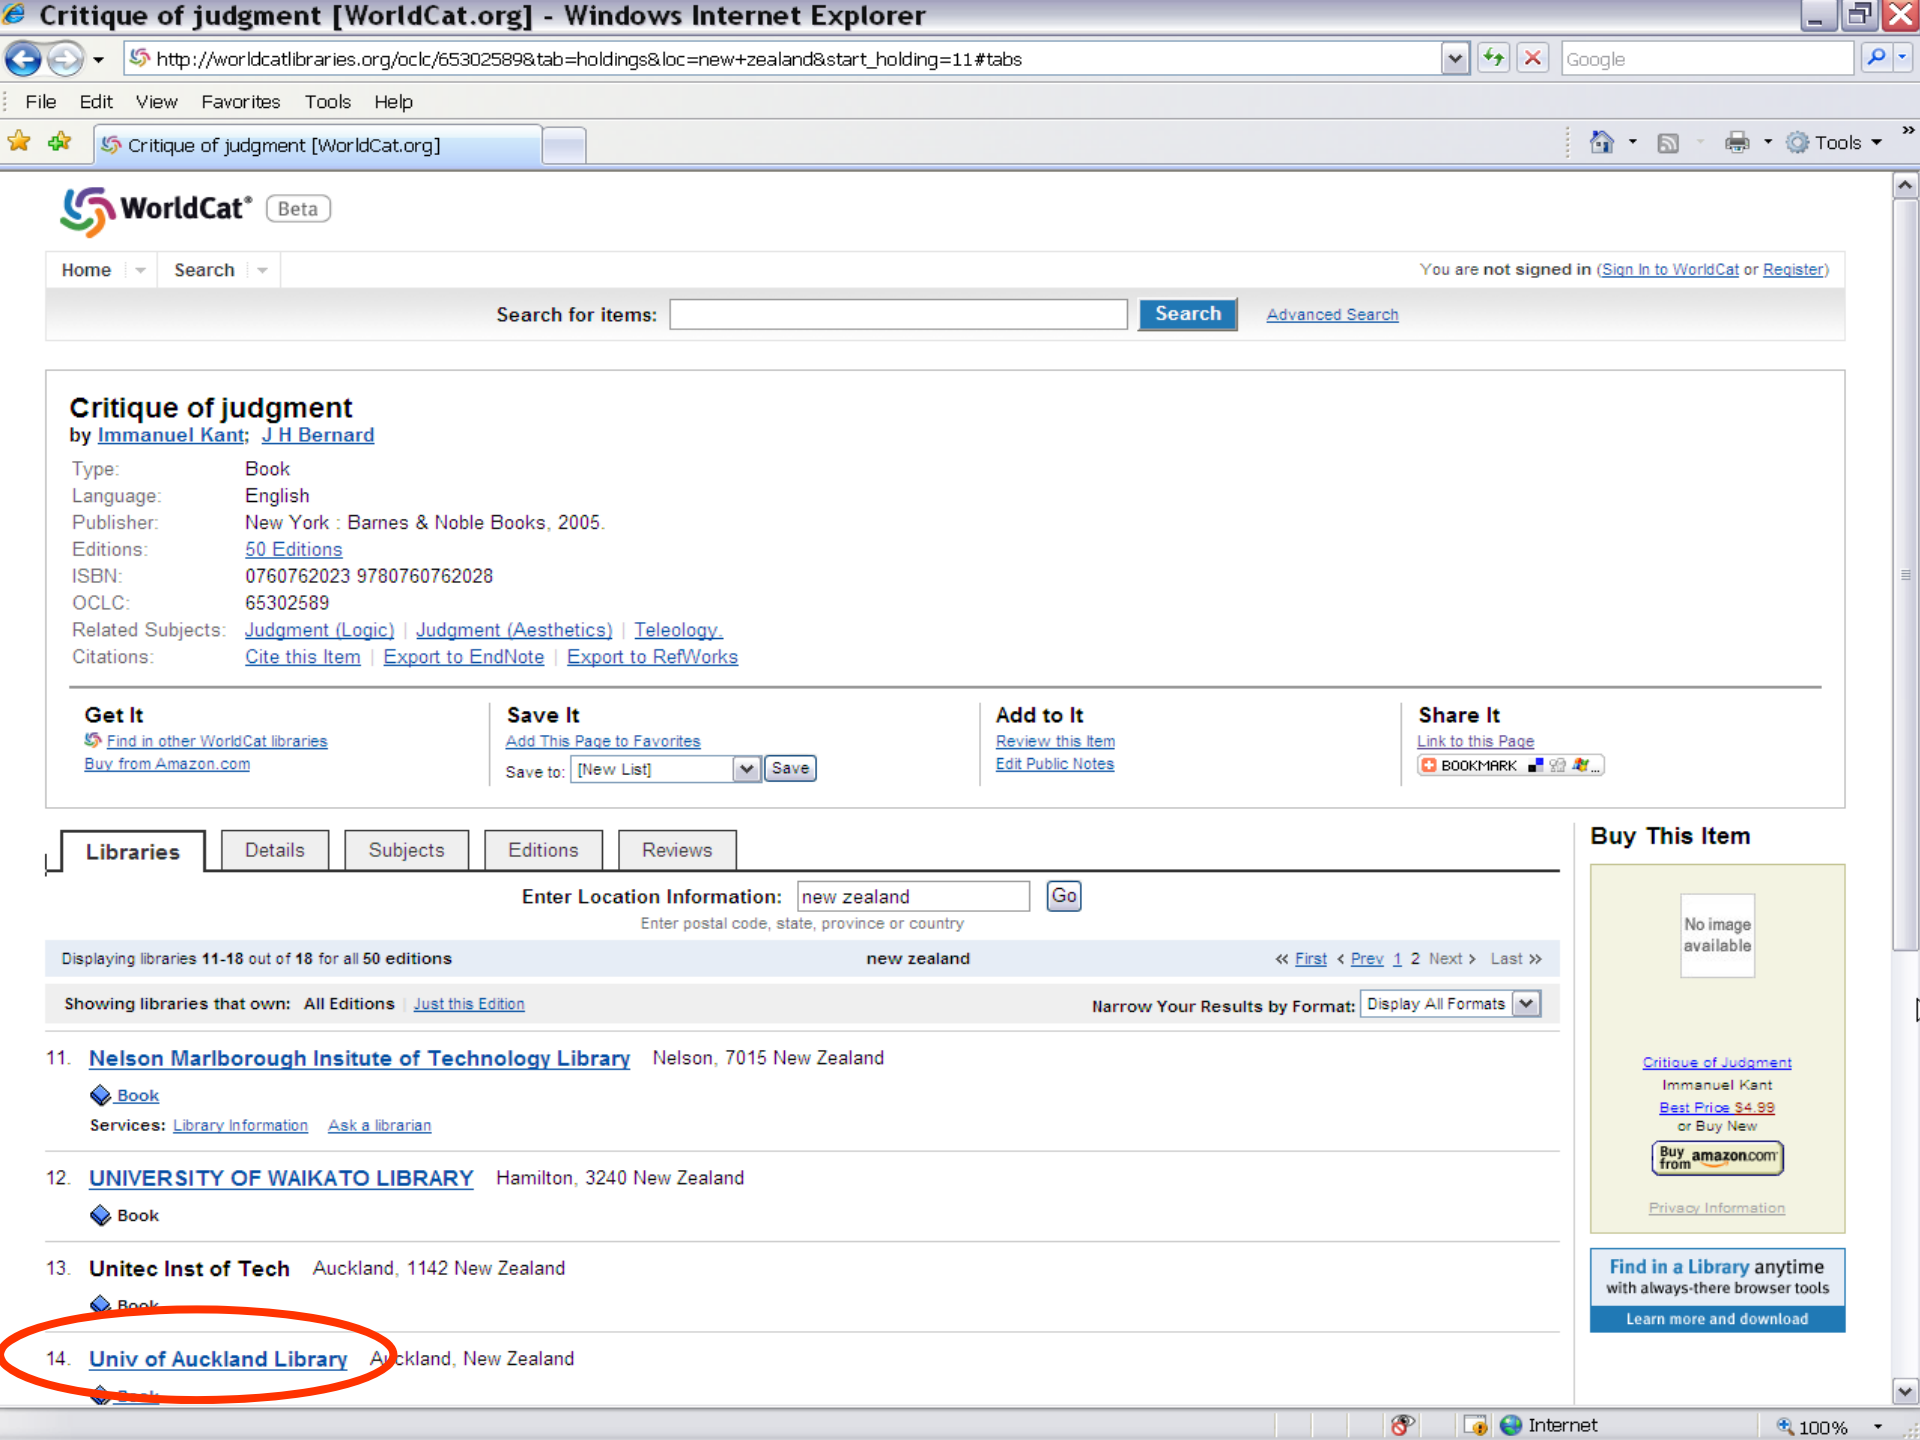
Critique of judgment [WorldCat.org] - Windows Internet Explorer

http://worldcatlibraries.org/oclc/65302589&tab=holdings&loc=new+zealand&start_holding=11#tabs

Google

File Edit View Favorites Tools Help

Critique of judgment [WorldCat.org]

Tools

WorldCat® Beta

Home Search

You are not signed in (Sign In to WorldCat or Register)

Search for items: Search Advanced Search

Critique of judgment
by Immanuel Kant; J H Bernard

| | |
|---|---|
| Type: | Book |
| Language: | English |
| Publisher: | New York : Barnes & Noble Books, 2005. |
| Editions: | 50 Editions |
| ISBN: | 0760762023 9780760762028 |
| OCLC: | 65302589 |
| Related Subjects: | Judgment (Logic) \| Judgment (Aesthetics) \| Teleology. |
| Citations: | Cite this Item \| Export to EndNote \| Export to RefWorks |

Get It
Find in other WorldCat libraries
Buy from Amazon.com

Save It
Add This Page to Favorites
Save to: [New List] Save

Add to It
Review this Item
Edit Public Notes

Share It
Link to this Page
BOOKMARK

Libraries Details Subjects Editions Reviews

Enter Location Information: new zealand Go
Enter postal code, state, province or country

Displaying libraries 11-18 out of 18 for all 50 editions new zealand « First ‹ Prev 1 2 Next › Last »

Showing libraries that own: All Editions Just this Edition Narrow Your Results by Format: Display All Formats

11. Nelson Marlborough Insitute of Technology Library Nelson, 7015 New Zealand
Book
Services: Library Information Ask a librarian

12. UNIVERSITY OF WAIKATO LIBRARY Hamilton, 3240 New Zealand
Book

13. Unitec Inst of Tech Auckland, 1142 New Zealand
Book

14. Univ of Auckland Library Auckland, New Zealand
Book

Buy This Item
No image available
Critique of Judgment
Immanuel Kant
Best Price $4.99
or Buy New
Buy from amazon.com
Privacy Information

Find in a Library anytime with always-there browser tools
Learn more and download

Internet 100%